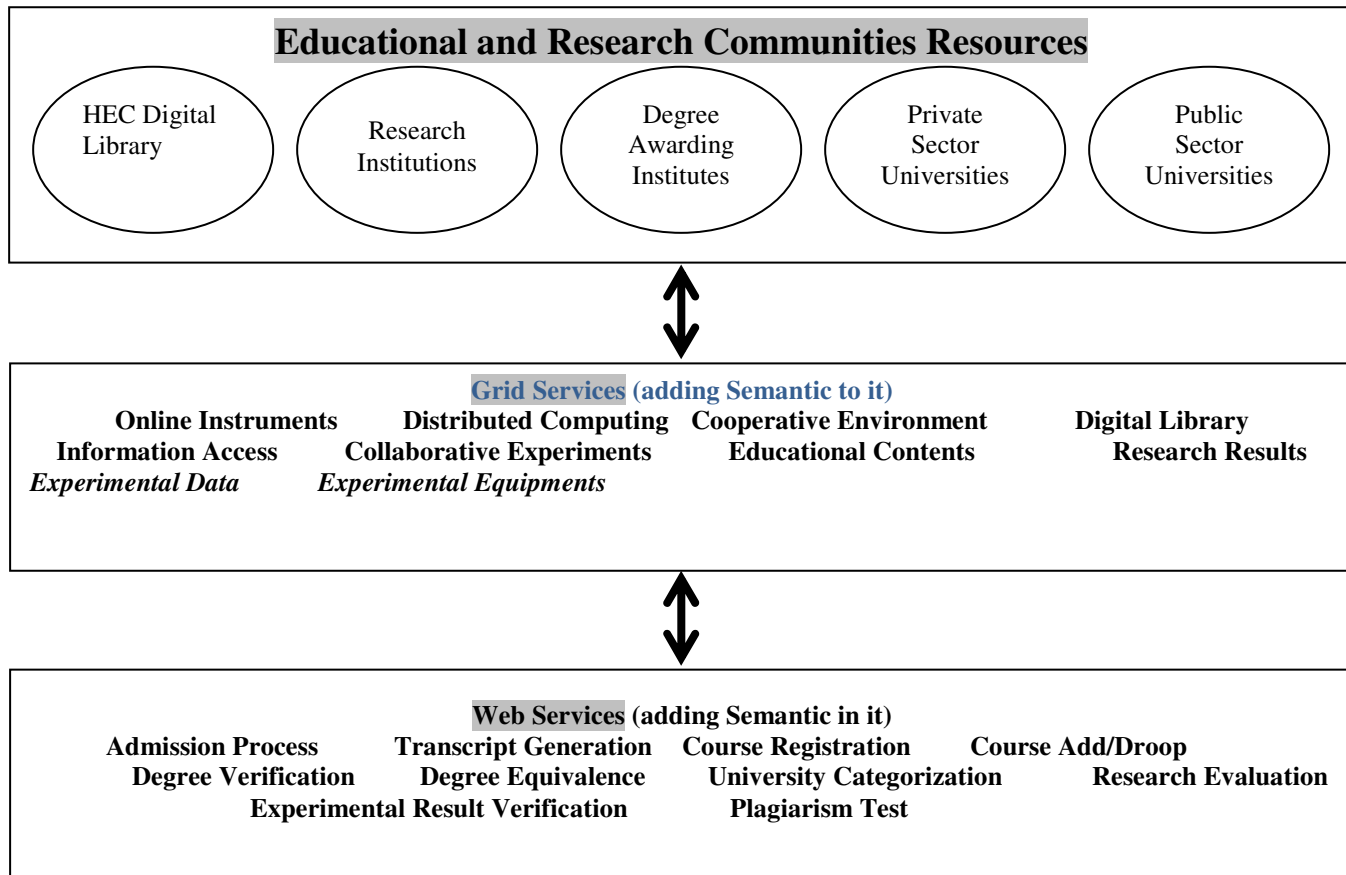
Educational and Research Communities Resources

HEC Digital Library

Research Institutions

Degree Awarding Institutes

Private Sector Universities

Public Sector Universities

Grid Services (adding Semantic to it)

Online Instruments Distributed Computing Cooperative Environment Digital Library
Information Access Collaborative Experiments Educational Contents Research Results
*Experimental Data* *Experimental Equipments*

Web Services (adding Semantic in it)

Admission Process Transcript Generation Course Registration Course Add/Droop
Degree Verification Degree Equivalence University Categorization Research Evaluation
Experimental Result Verification Plagiarism Test